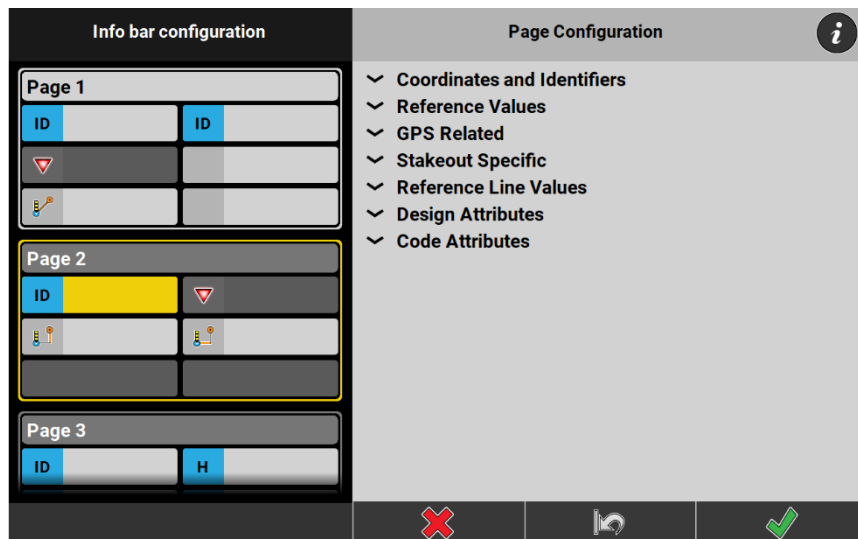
Info bar configuration

Page 1
ID
ID

Page 2
ID

Page 3
ID
H

Page Configuration
i

Coordinates and Identifiers
Reference Values
GPS Related
Stakeout Specific
Reference Line Values
Design Attributes
Code Attributes